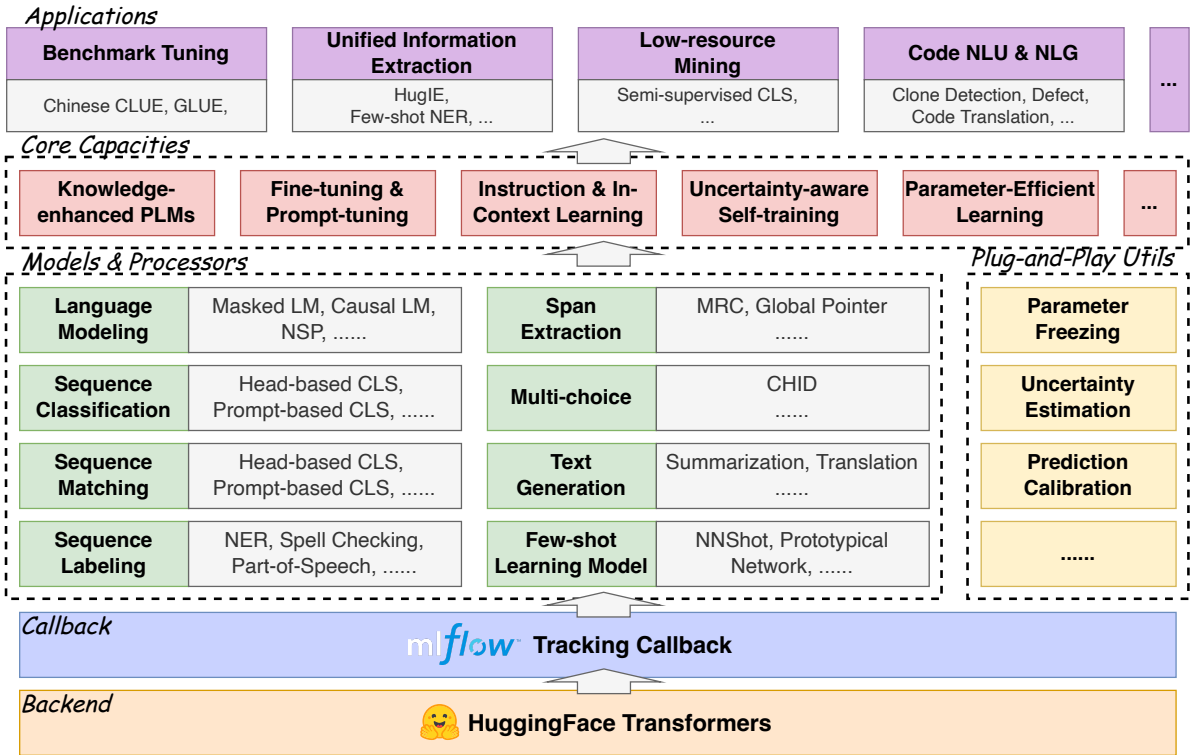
Applications

Benchmark Tuning
Chinese CLUE, GLUE,

Unified Information Extraction
HugIE, Few-shot NER, ...

Low-resource Mining
Semi-supervised CLS, ...

Code NLU & NLG
Clone Detection, Defect, Code Translation, ...

...

Core Capacities

Knowledge-enhanced PLMs

Fine-tuning & Prompt-tuning

Instruction & In-Context Learning

Uncertainty-aware Self-training

Parameter-Efficient Learning

...

Models & Processors

Language Modeling
Masked LM, Causal LM, NSP, ......

Sequence Classification
Head-based CLS, Prompt-based CLS, ......

Sequence Matching
Head-based CLS, Prompt-based CLS, ......

Sequence Labeling
NER, Spell Checking, Part-of-Speech, ......

Span Extraction
MRC, Global Pointer ......

Multi-choice
CHID ......

Text Generation
Summarization, Translation ......

Few-shot Learning Model
NNShot, Prototypical Network, ......

Plug-and-Play Utils

Parameter Freezing

Uncertainty Estimation

Prediction Calibration

......

Callback
mlflow Tracking Callback

Backend
HuggingFace Transformers